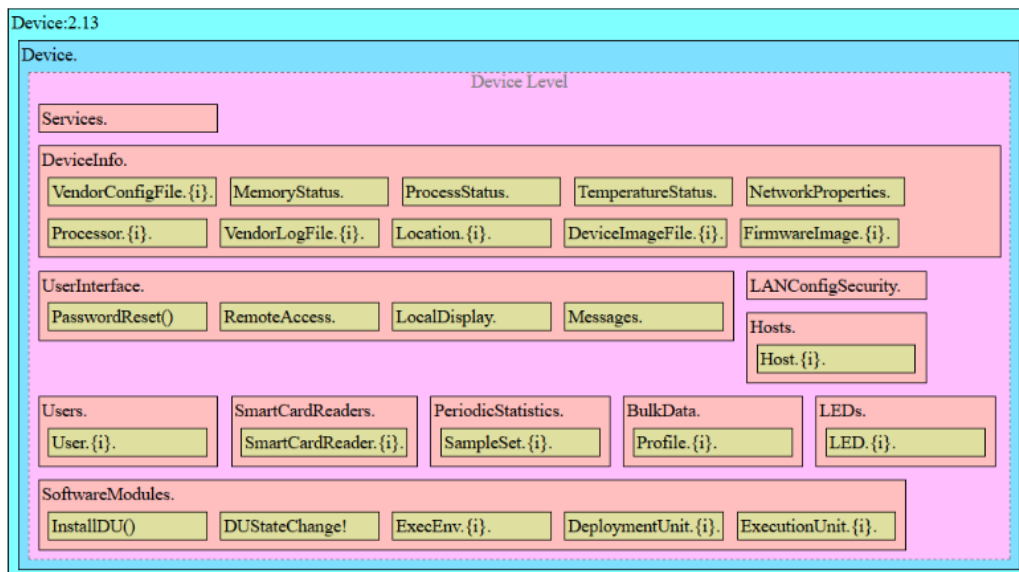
Device:2.13

Device.

Device Level

Services.

DeviceInfo.

VendorConfigFile.{i}.

MemoryStatus.

ProcessStatus.

TemperatureStatus.

NetworkProperties.

Processor.{i}.

VendorLogFile.{i}.

Location.{i}.

DeviceImageFile.{i}.

FirmwareImage.{i}.

UserInterface.

PasswordReset()

RemoteAccess.

LocalDisplay.

Messages.

LANConfigSecurity.

Hosts.

Host.{i}.

Users.

User.{i}.

SmartCardReaders.

SmartCardReader.{i}.

PeriodicStatistics.

SampleSet.{i}.

BulkData.

Profile.{i}.

LEDs.

LED.{i}.

SoftwareModules.

InstallDU()

DUStateChange!

ExecEnv.{i}.

DeploymentUnit.{i}.

ExecutionUnit.{i}.